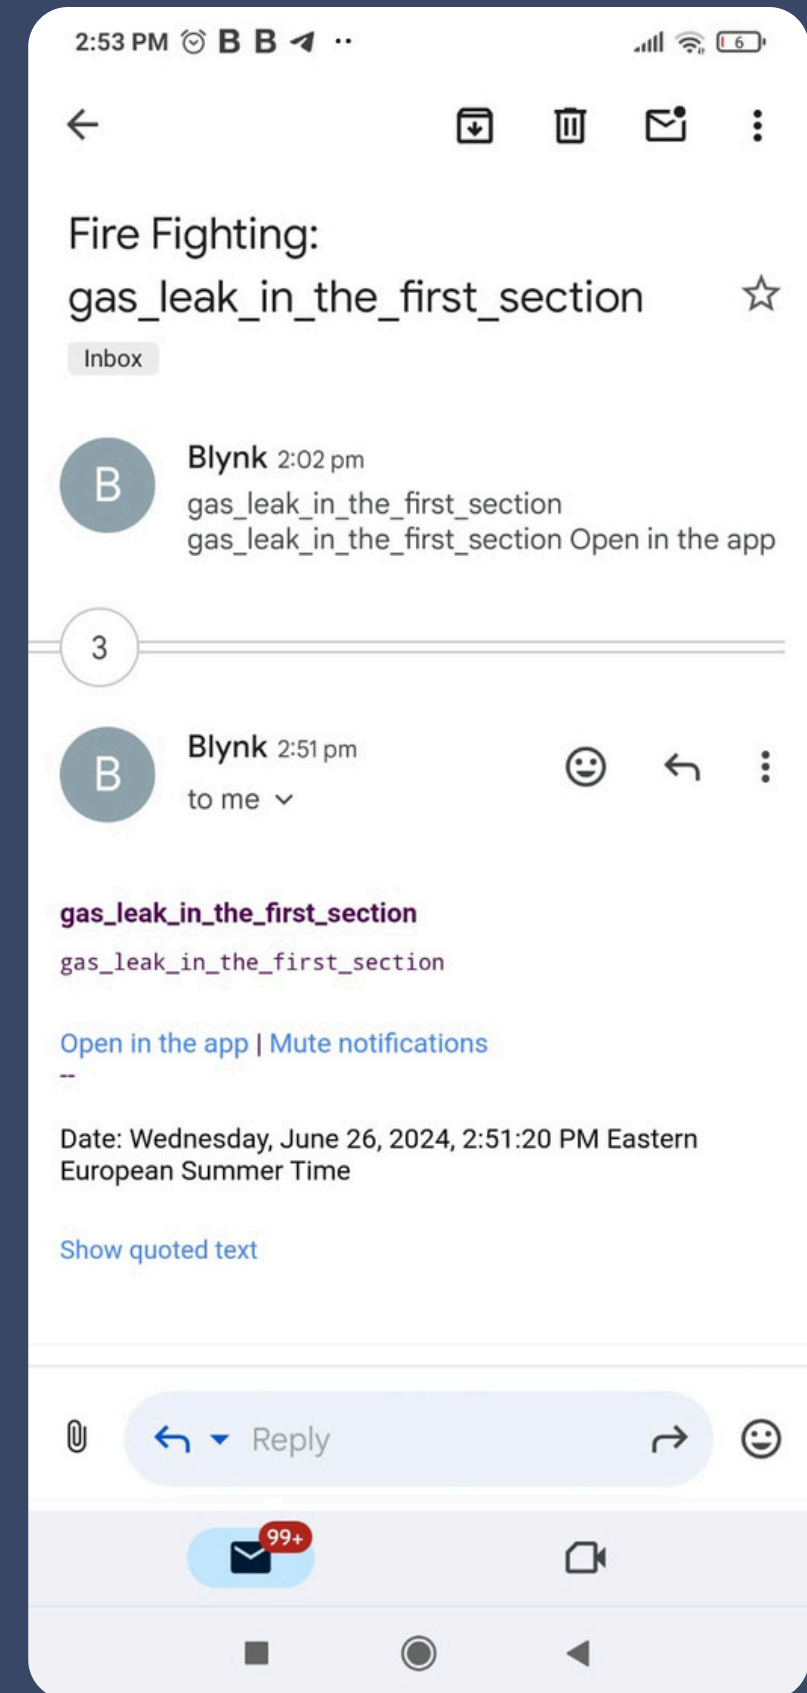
2:53 PM B B ·· 6

Fire Fighting: gas_leak_in_the_first_section

Inbox

B
Blynk 2:02 pm
gas_leak_in_the_first_section
gas_leak_in_the_first_section Open in the app

3

B
Blynk 2:51 pm
to me

gas_leak_in_the_first_section
gas_leak_in_the_first_section

Open in the app | Mute notifications
--

Date: Wednesday, June 26, 2024, 2:51:20 PM Eastern European Summer Time

Show quoted text

Reply

99+